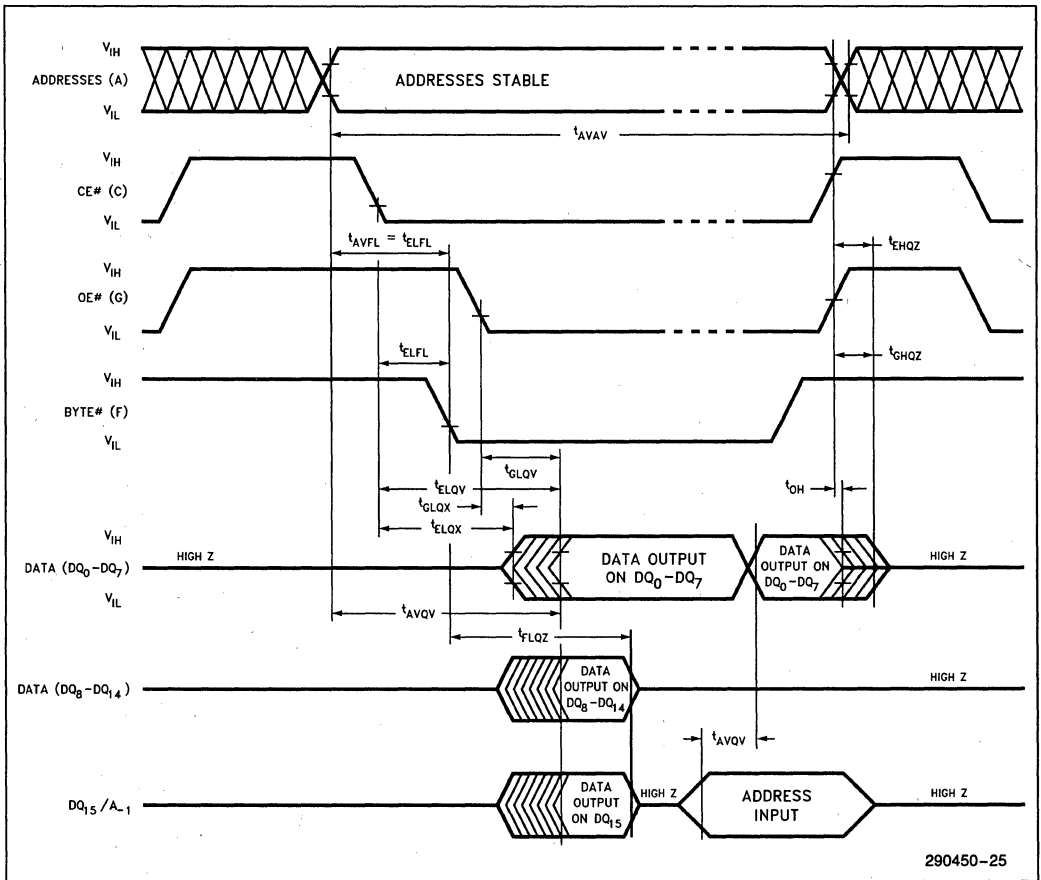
$V_{IH}$
ADDRESSES (A)
$V_{IL}$
ADDRESSES STABLE
$t_{AVAV}$
$V_{IH}$
CE# (C)
$V_{IL}$
$t_{AVFL} = t_{ELFL}$
$t_{EHQZ}$
$V_{IH}$
OE# (G)
$V_{IL}$
$t_{ELFL}$
$t_{GHQZ}$
$V_{IH}$
BYTE# (F)
$V_{IL}$
$t_{GLQV}$
$t_{ELQV}$
$t_{OH}$
$t_{GLQX}$
$t_{ELQX}$
$V_{IH}$
DATA ($DQ_0$–$DQ_7$)
$V_{IL}$
HIGH Z
DATA OUTPUT ON $DQ_0$–$DQ_7$
DATA OUTPUT ON $DQ_0$–$DQ_7$
HIGH Z
$t_{AVQV}$
$t_{FLQZ}$
DATA ($DQ_8$–$DQ_{14}$)
DATA OUTPUT ON $DQ_8$–$DQ_{14}$
HIGH Z
$t_{AVQV}$
$DQ_{15}$/$A_{-1}$
DATA OUTPUT ON $DQ_{15}$
HIGH Z
ADDRESS INPUT
HIGH Z
290450–25